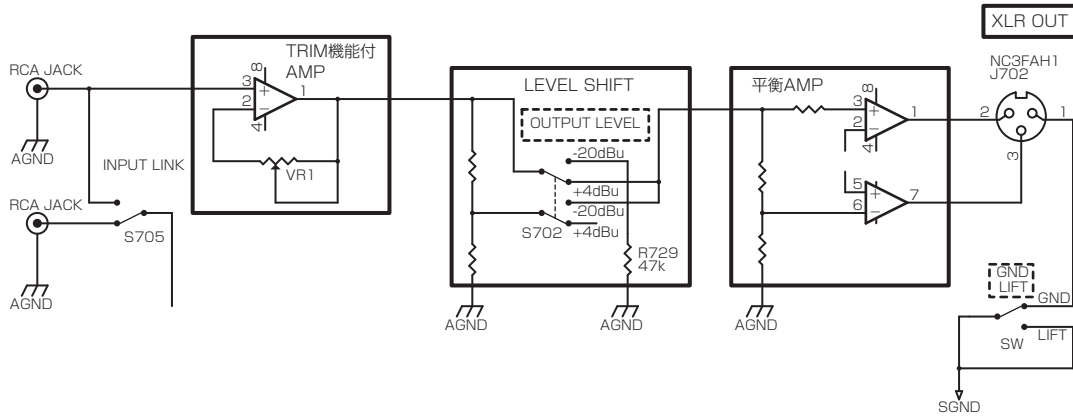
XLR OUT

RCA JACK

AGND

INPUT LINK

RCA JACK

S705

AGND

TRIM機能付
AMP

3
8
+
2
−
4
1

VR1

LEVEL SHIFT

OUTPUT LEVEL

-20dBu
+4dBu
-20dBu
S702 +4dBu

R729
47k

AGND

AGND

平衡AMP

3
8
+
2
−
4
1

5
+
6
−
7

AGND

NC3FAH1
J702

2
1
3

GND
LIFT

GND

SW

LIFT

SGND